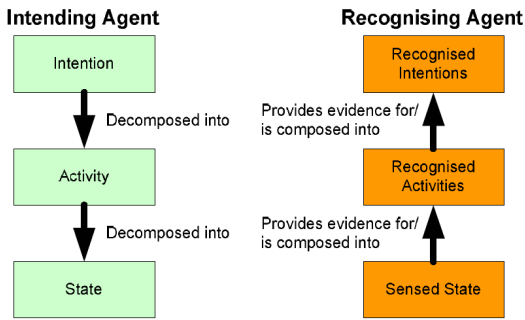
Intending Agent

Intention

Decomposed into

Activity

Decomposed into

State

Recognising Agent

Recognised Intentions

Provides evidence for/ is composed into

Recognised Activities

Provides evidence for/ is composed into

Sensed State